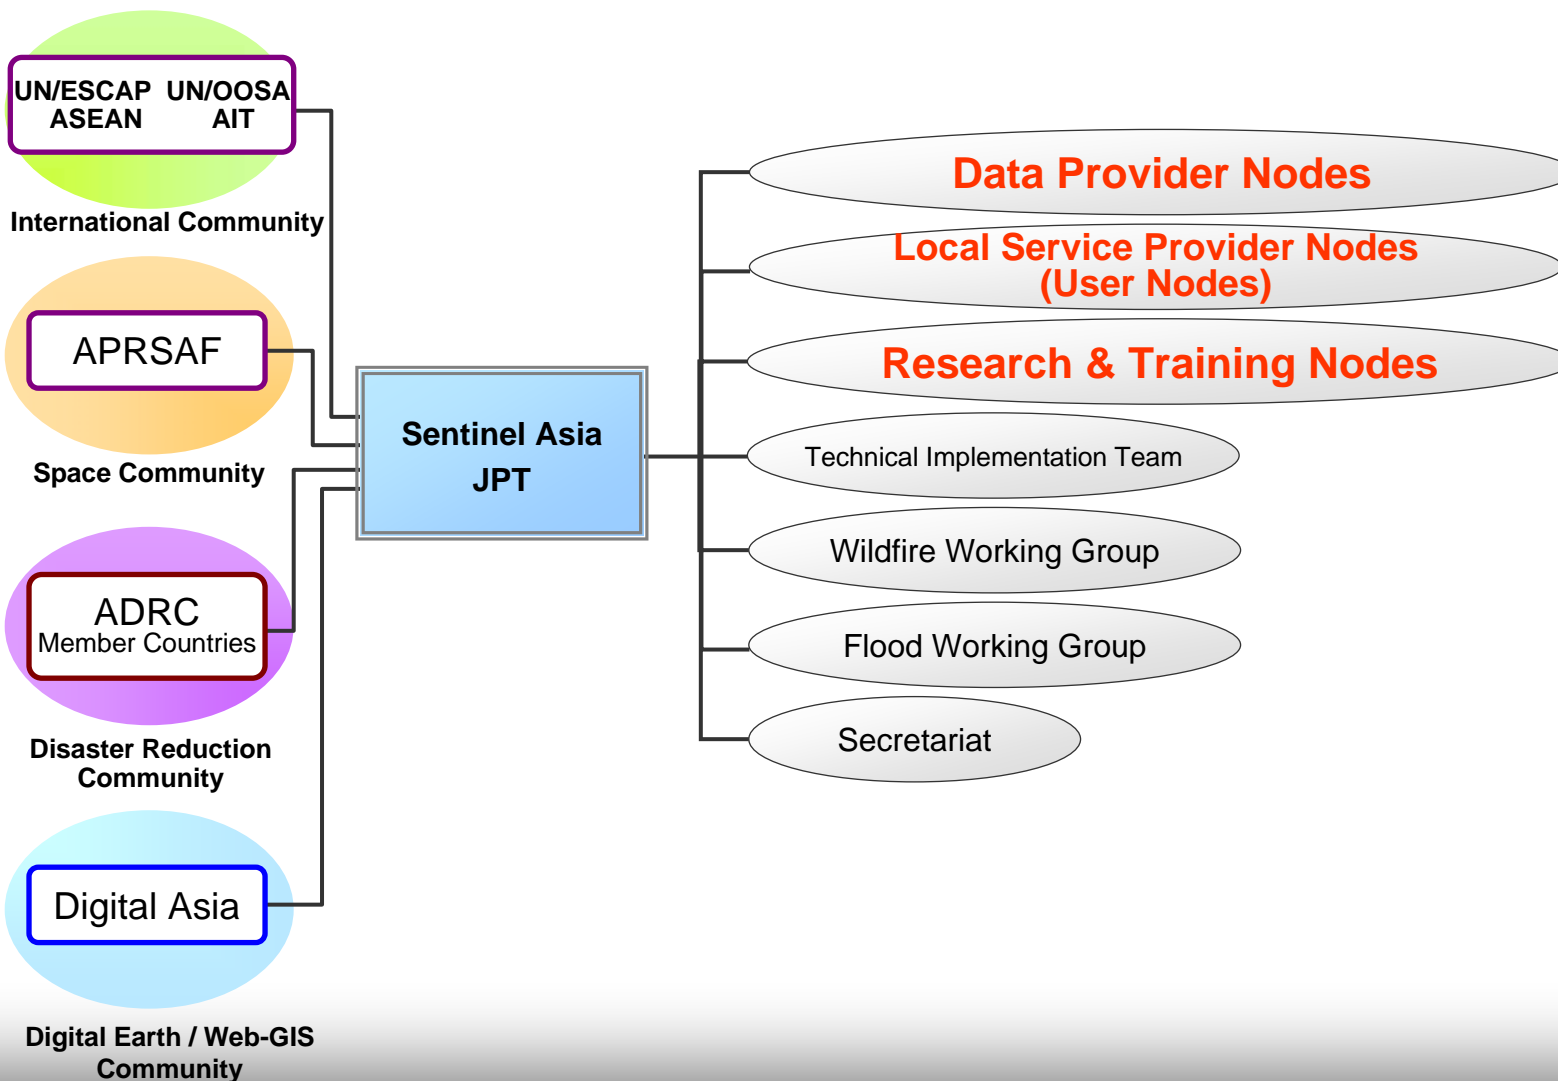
UN/ESCAP UN/OOSA
ASEAN AIT

International Community

APRSAF

Space Community

ADRC
Member Countries

Disaster Reduction Community

Digital Asia

Digital Earth / Web-GIS Community

Sentinel Asia
JPT

Data Provider Nodes

Local Service Provider Nodes (User Nodes)

Research & Training Nodes

Technical Implementation Team

Wildfire Working Group

Flood Working Group

Secretariat